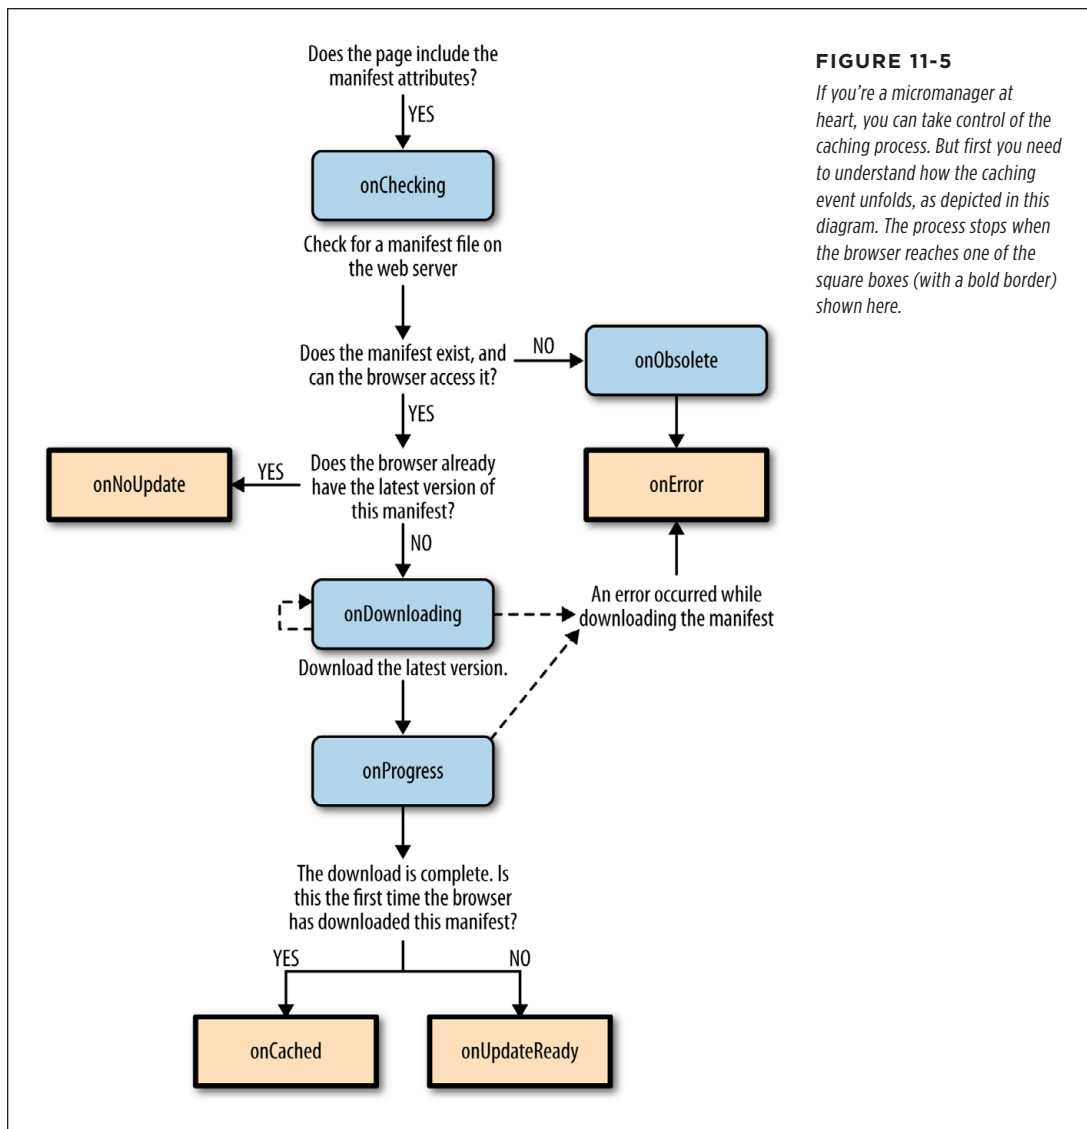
Does the page include the manifest attributes?

YES

onChecking

Check for a manifest file on the web server

Does the manifest exist, and can the browser access it?

NO

onObsolete

YES

onNoUpdate

YES

Does the browser already have the latest version of this manifest?

onError

NO

onDownloading

An error occurred while downloading the manifest

Download the latest version.

onProgress

The download is complete. Is this the first time the browser has downloaded this manifest?

YES

NO

onCached

onUpdateReady

FIGURE 11-5

If you're a micromanager at heart, you can take control of the caching process. But first you need to understand how the caching event unfolds, as depicted in this diagram. The process stops when the browser reaches one of the square boxes (with a bold border) shown here.